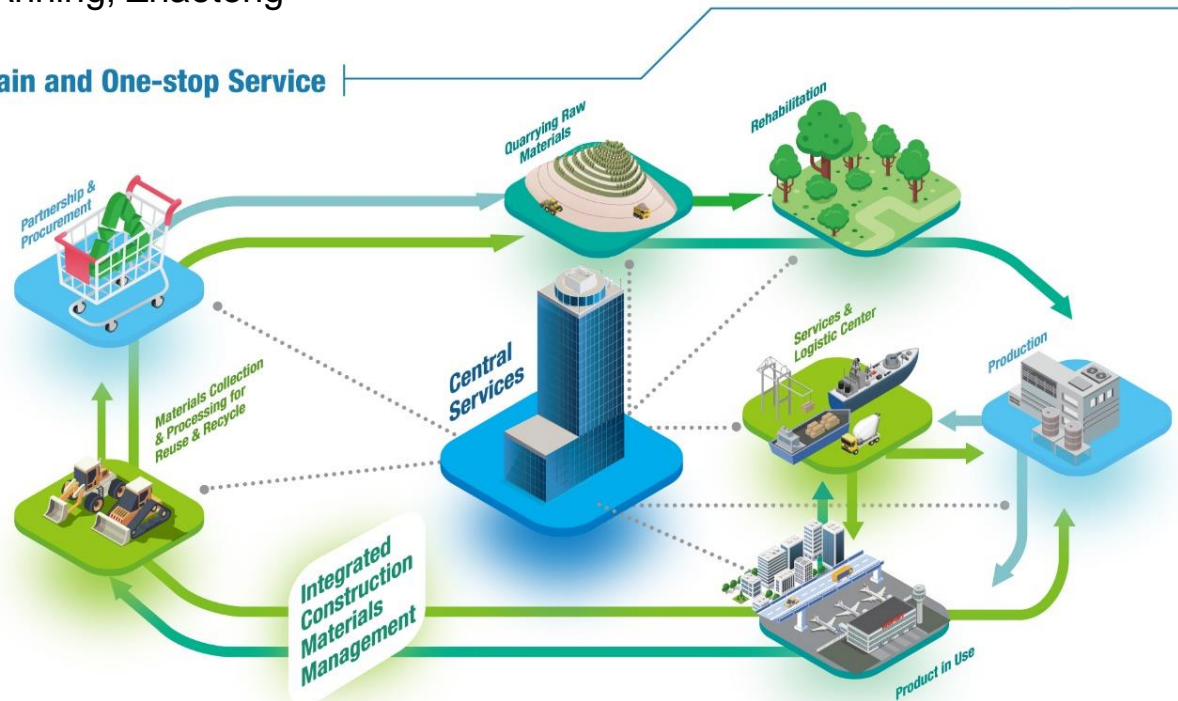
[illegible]
ain and One-stop Service

Quarrying Raw Materials

Rehabilitation

Partnership & Procurement

Central Services

Services & Logistic Center

Production

Materials Collection & Processing for Reuse & Recycle

Integrated Construction Materials Management

Product in Use